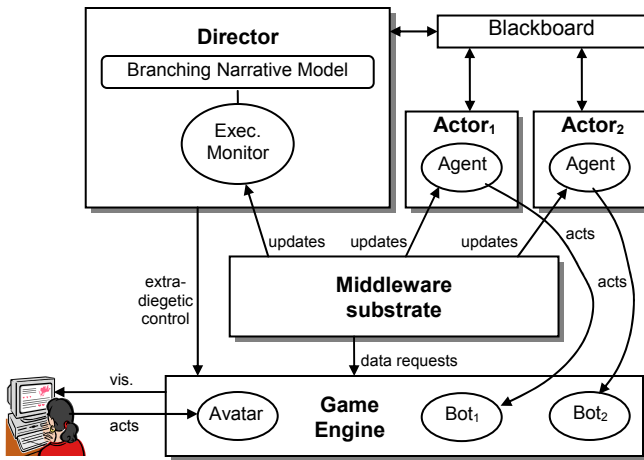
Director

Branching Narrative Model

Exec. Monitor

Blackboard

Actor$_1$

Agent

Actor$_2$

Agent

updates

updates

updates

acts

acts

extra-diegetic control

Middleware substrate

data requests

vis.

acts

Avatar

Game Engine

Bot$_1$

Bot$_2$